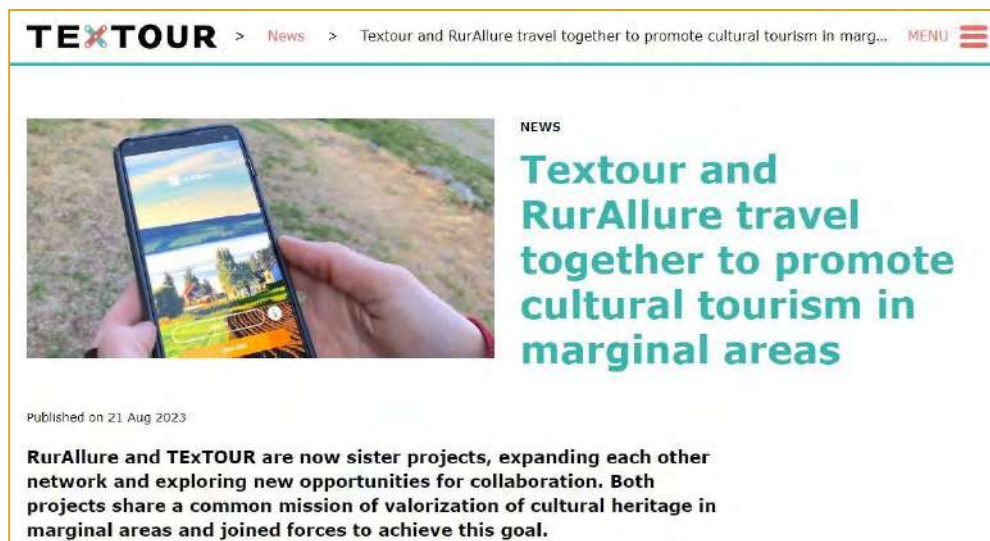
TEXTOUR > News > Textour and RurAllure travel together to promote cultural tourism in marg... MENU

NEWS

Textour and RurAllure travel together to promote cultural tourism in marginal areas

Published on 21 Aug 2023

RurAllure and TExTOUR are now sister projects, expanding each other network and exploring new opportunities for collaboration. Both projects share a common mission of valorization of cultural heritage in marginal areas and joined forces to achieve this goal.